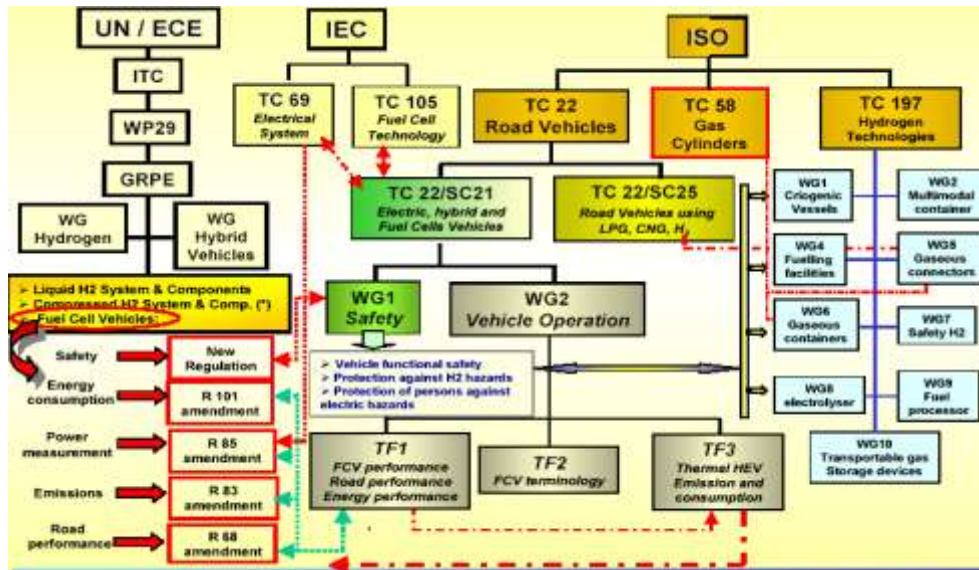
UN / ECE

ITC

WP29

GRPE

WG Hydrogen

WG Hybrid Vehicles

➢ Liquid H2 System & Components
➢ Compressed H2 System & Comp. (*)
➢ Fuel Cell Vehicles:

Safety

Energy consumption

Power measurement

Emissions

Road performance

New Regulation

R 101 amendment

R 85 amendment

R 83 amendment

R 68 amendment

IEC

TC 69 Electrical System

TC 105 Fuel Cell Technology

ISO

TC 22 Road Vehicles

TC 58 Gas Cylinders

TC 197 Hydrogen Technologies

TC 22/SC21 Electric, hybrid and Fuel Cells Vehicles

TC 22/SC25 Road Vehicles using LPG, CNG, H

WG1 Safety

WG2 Vehicle Operation

➢ Vehicle functional safety
➢ Protection against H2 hazards
➢ Protection of persons against electric hazards

TF1 FCV performance Road performance Energy performance

TF2 FCV terminology

TF3 Thermal HEV Emission and consumption

WG1 Criogenic Vessels

WG2 Multimodal container

WG4 Fuelling facilities

WG5 Gaseous connectors

WG6 Gaseous containers

WG7 Safety H2

WG8 electrolyser

WG9 Fuel processor

WG10 Transportable gas Storage devices